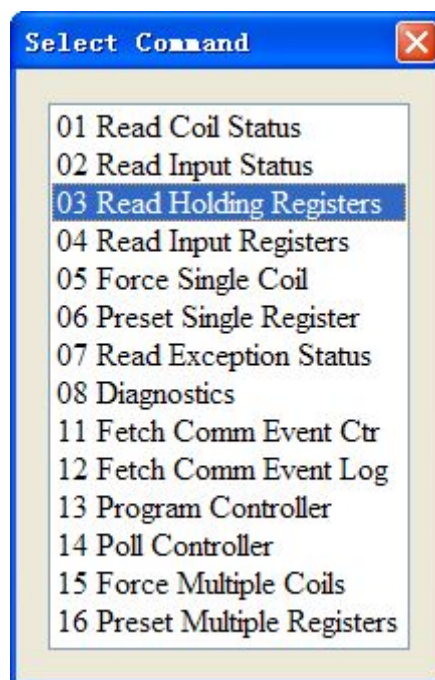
Select Command

01 Read Coil Status
02 Read Input Status
03 Read Holding Registers
04 Read Input Registers
05 Force Single Coil
06 Preset Single Register
07 Read Exception Status
08 Diagnostics
11 Fetch Comm Event Ctr
12 Fetch Comm Event Log
13 Program Controller
14 Poll Controller
15 Force Multiple Coils
16 Preset Multiple Registers